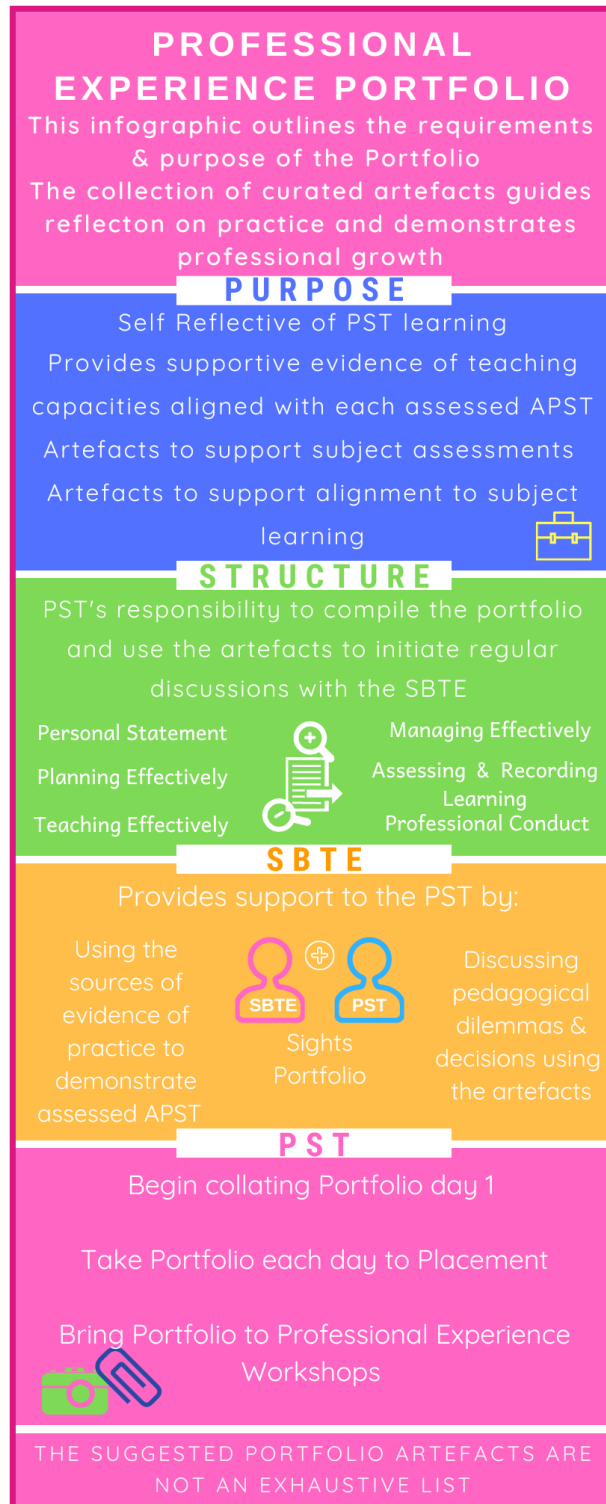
PROFESSIONAL EXPERIENCE PORTFOLIO

This infographic outlines the requirements & purpose of the Portfolio

The collection of curated artefacts guides reflecton on practice and demonstrates professional growth

PURPOSE

Self Reflective of PST learning

Provides supportive evidence of teaching capacities aligned with each assessed APST

Artefacts to support subject assessments

Artefacts to support alignment to subject learning

STRUCTURE

PST's responsibility to compile the portfolio and use the artefacts to initiate regular discussions with the SBTE

Personal Statement

Planning Effectively

Teaching Effectively

Managing Effectively

Assessing & Recording Learning

Professional Conduct

SBTE

Provides support to the PST by:

Using the sources of evidence of practice to demonstrate assessed APST

SBTE

PST

Sights Portfolio

Discussing pedagogical dilemmas & decisions using the artefacts

PST

Begin collating Portfolio day 1

Take Portfolio each day to Placement

Bring Portfolio to Professional Experience Workshops

THE SUGGESTED PORTFOLIO ARTEFACTS ARE NOT AN EXHAUSTIVE LIST